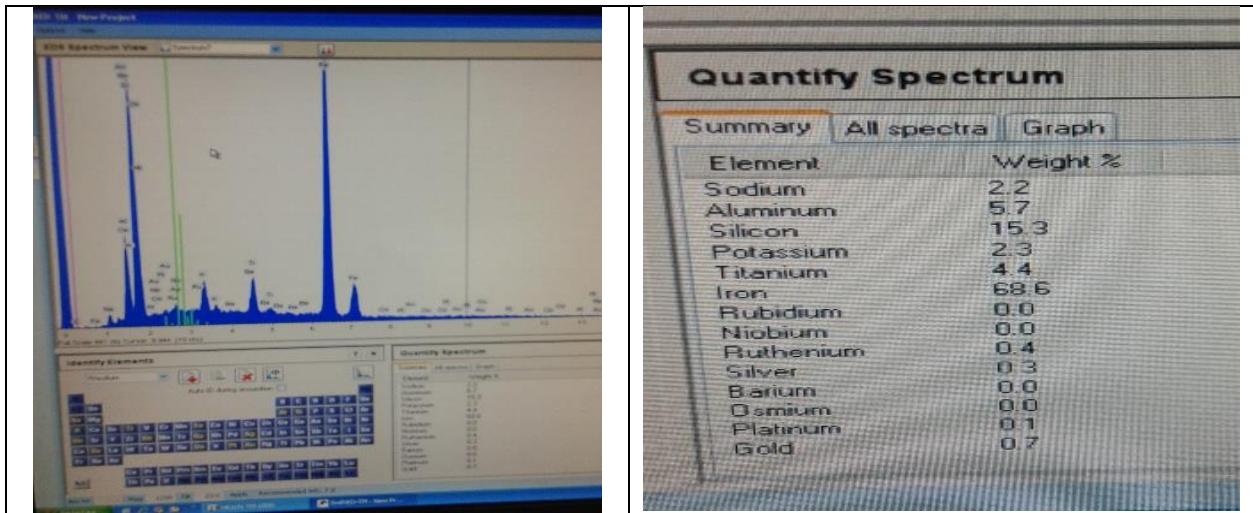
New Project

EDS Spectrum View

Identify Elements

Quantify Spectrum

Quantify Spectrum

Summary | All spectra | Graph

| Element | Weight % |
|---|---|
| Sodium | 2.2 |
| Aluminum | 5.7 |
| Silicon | 15.3 |
| Potassium | 2.3 |
| Titanium | 4.4 |
| Iron | 68.6 |
| Rubidium | 0.0 |
| Niobium | 0.0 |
| Ruthenium | 0.4 |
| Silver | 0.3 |
| Barium | 0.0 |
| Osmium | 0.0 |
| Platinum | 0.1 |
| Gold | 0.7 |